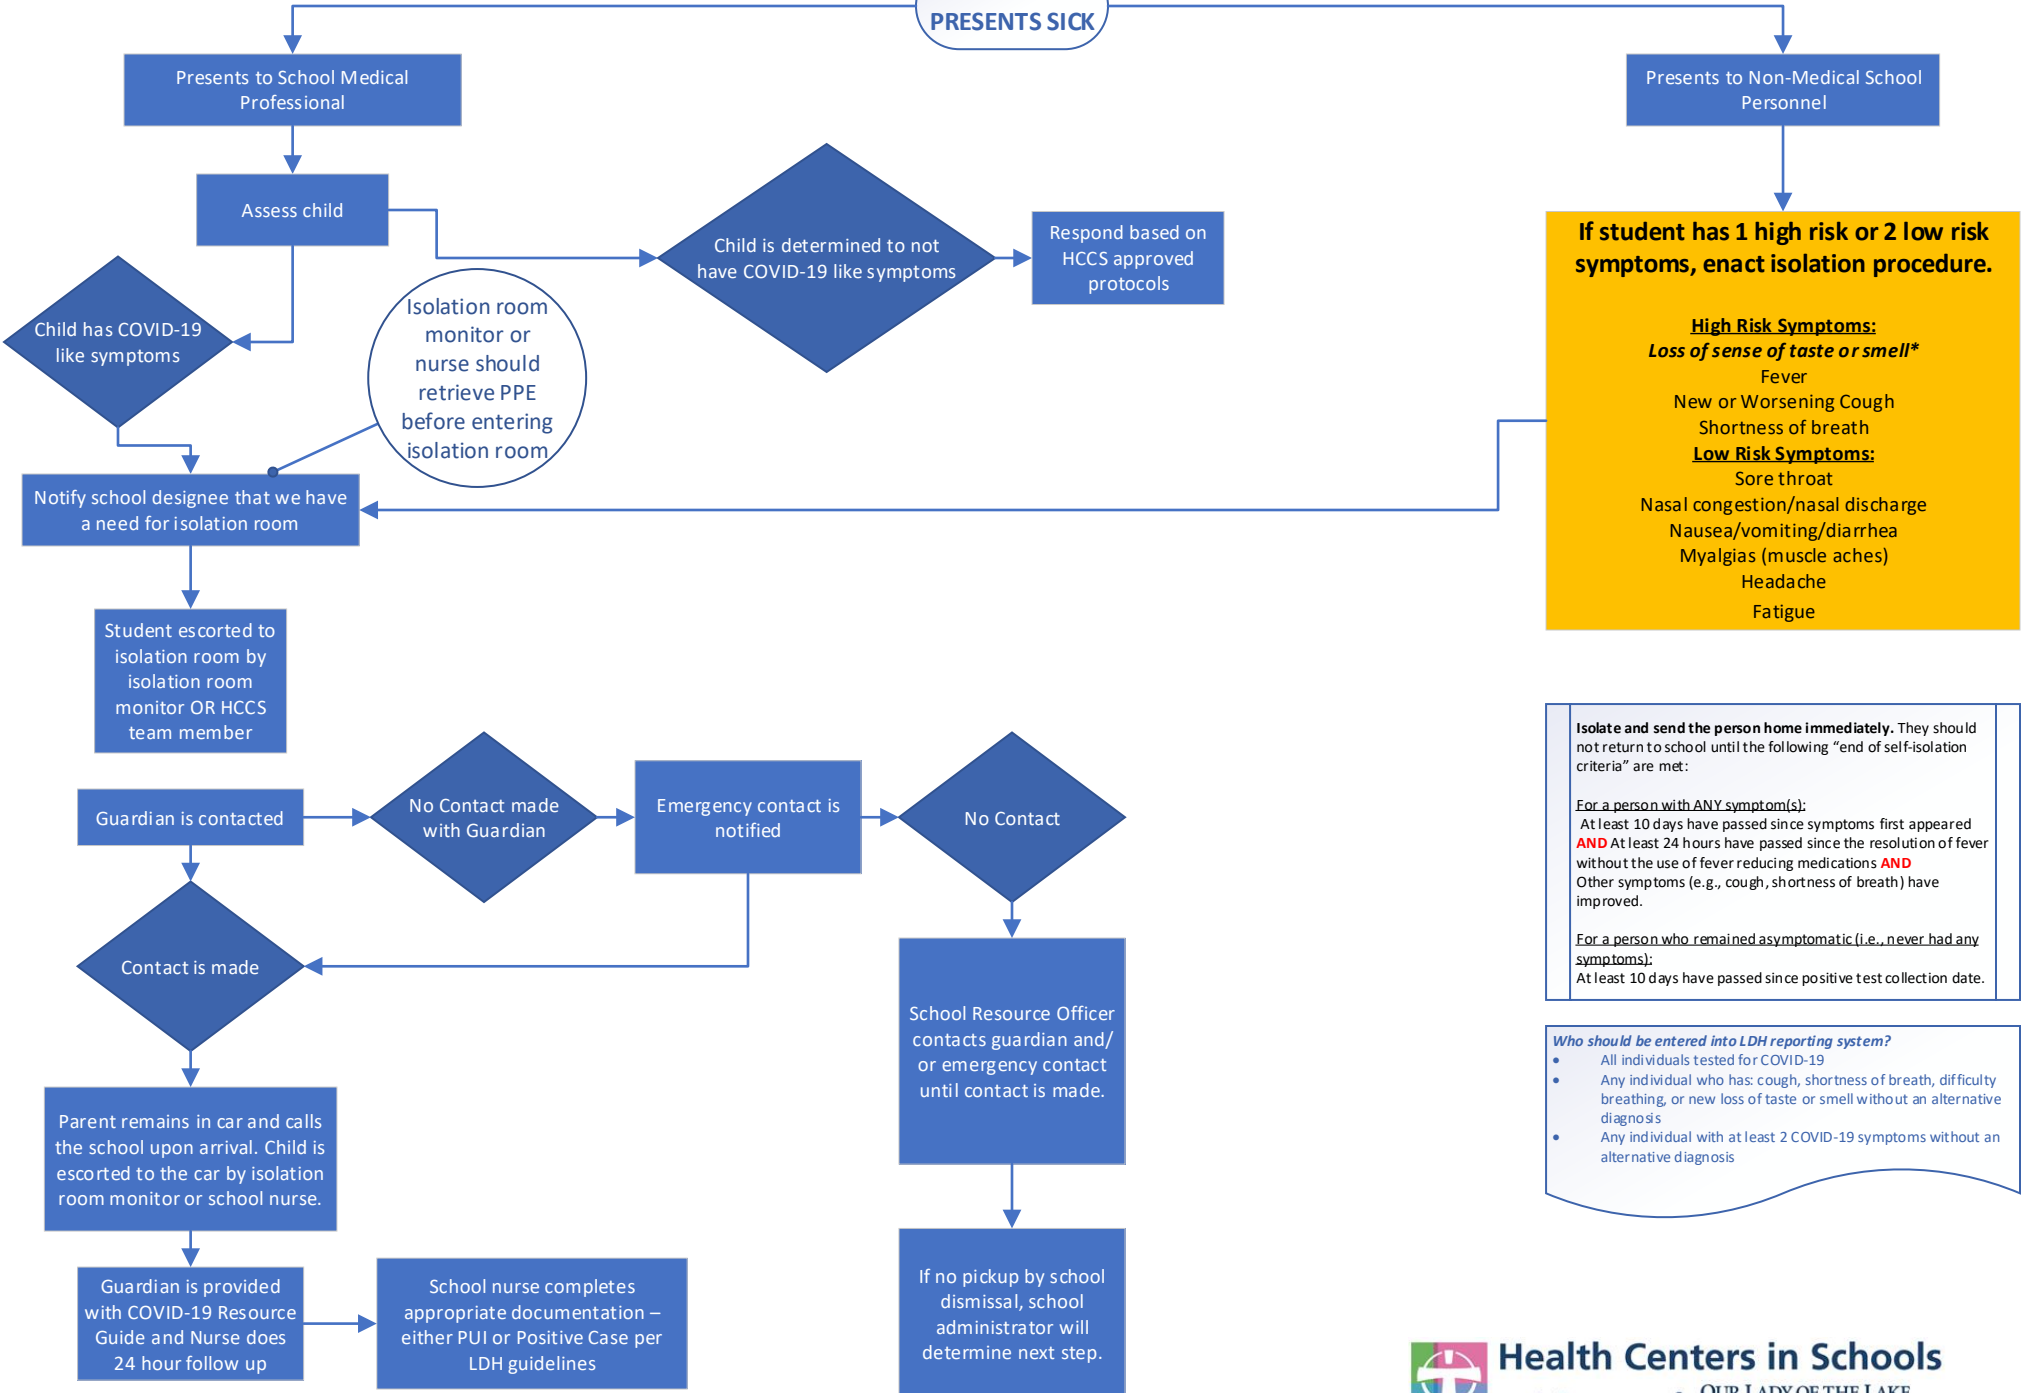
PRESENTS SICK

Presents to School Medical Professional

Presents to Non-Medical School Personnel

Assess child

Child is determined to not have COVID-19 like symptoms

Respond based on HCCS approved protocols

Child has COVID-19 like symptoms

Isolation room monitor or nurse should retrieve PPE before entering isolation room

If student has 1 high risk or 2 low risk symptoms, enact isolation procedure.

High Risk Symptoms:
Loss of sense of taste or smell*
Fever
New or Worsening Cough
Shortness of breath
Low Risk Symptoms:
Sore throat
Nasal congestion/nasal discharge
Nausea/vomiting/diarrhea
Myalgias (muscle aches)
Headache
Fatigue

Notify school designee that we have a need for isolation room

Student escorted to isolation room by isolation room monitor OR HCCS team member

Isolate and send the person home immediately. They should not return to school until the following "end of self-isolation criteria" are met:

For a person with ANY symptom(s):
At least 10 days have passed since symptoms first appeared AND At least 24 hours have passed since the resolution of fever without the use of fever reducing medications AND Other symptoms (e.g., cough, shortness of breath) have improved.

For a person who remained asymptomatic (i.e., never had any symptoms):
At least 10 days have passed since positive test collection date.

Guardian is contacted

No Contact made with Guardian

Emergency contact is notified

No Contact

Contact is made

School Resource Officer contacts guardian and/ or emergency contact until contact is made.

Who should be entered into LDH reporting system?
• All individuals tested for COVID-19
• Any individual who has: cough, shortness of breath, difficulty breathing, or new loss of taste or smell without an alternative diagnosis
• Any individual with at least 2 COVID-19 symptoms without an alternative diagnosis

Parent remains in car and calls the school upon arrival. Child is escorted to the car by isolation room monitor or school nurse.

Guardian is provided with COVID-19 Resource Guide and Nurse does 24 hour follow up

School nurse completes appropriate documentation – either PUI or Positive Case per LDH guidelines

If no pickup by school dismissal, school administrator will determine next step.

Health Centers in Schools
OUR LADY OF THE LAKE